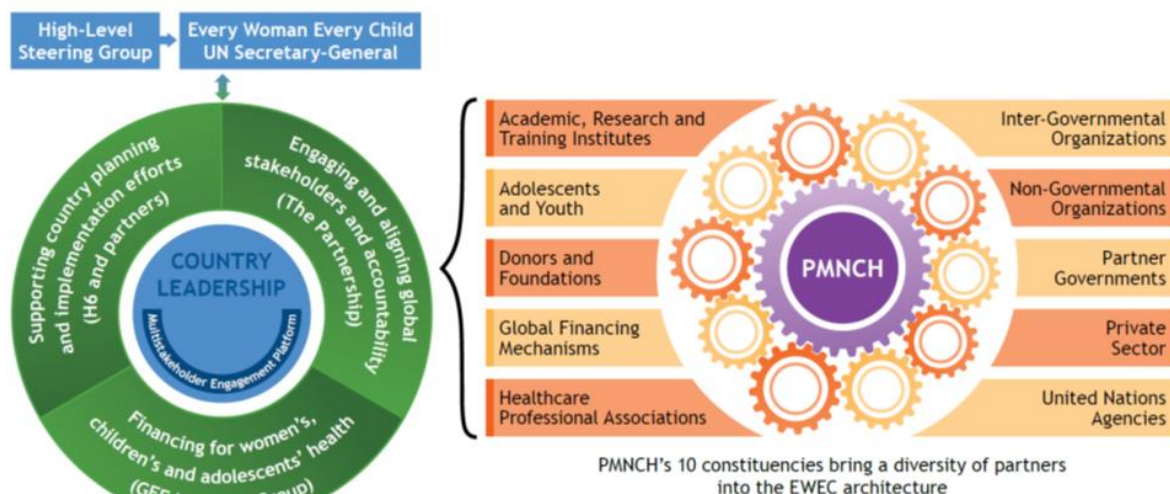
High-Level Steering Group

Every Woman Every Child UN Secretary-General

Supporting country planning and implementation efforts (H6 and partners)

Engaging and aligning global stakeholders and accountability (The Partnership)

COUNTRY LEADERSHIP

Multistakeholder Engagement Platform

Financing for women's, children's and adolescents' health (GFF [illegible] Group)

Academic, Research and Training Institutes

Adolescents and Youth

Donors and Foundations

Global Financing Mechanisms

Healthcare Professional Associations

PMNCH

Inter-Governmental Organizations

Non-Governmental Organizations

Partner Governments

Private Sector

United Nations Agencies

PMNCH's 10 constituencies bring a diversity of partners into the EWEC architecture